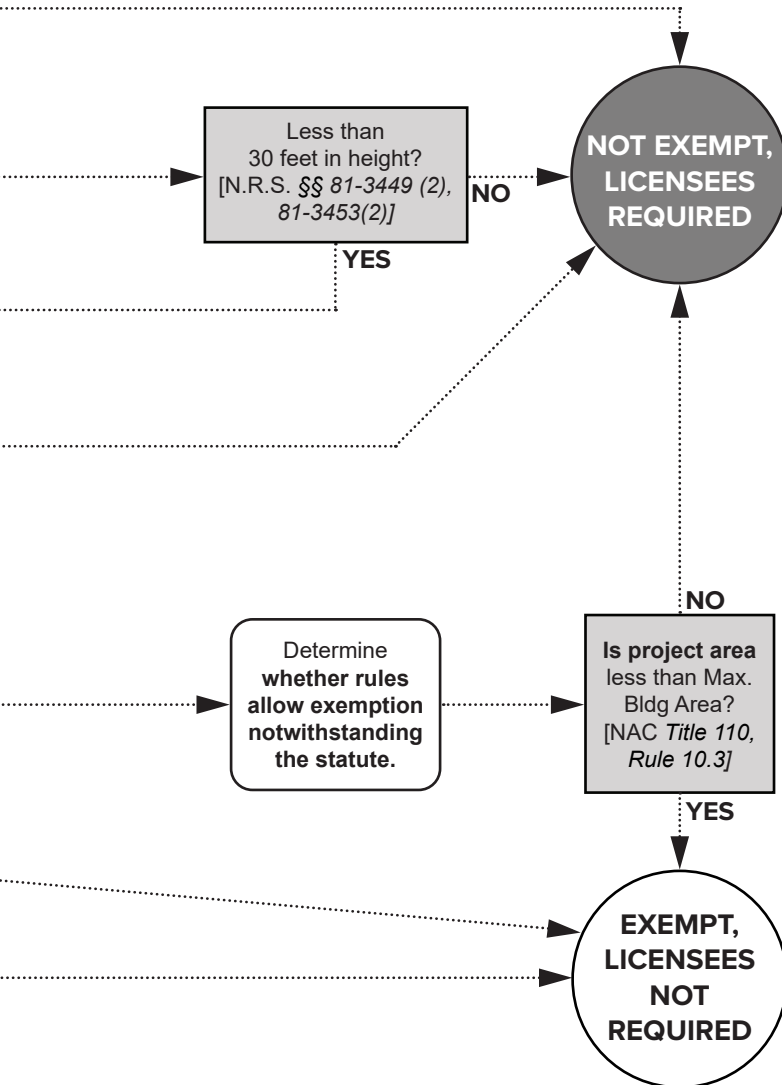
Less than 30 feet in height? [N.R.S. §§ 81-3449 (2), 81-3453(2)]

NO

YES

NOT EXEMPT, LICENSEES REQUIRED

NO

Determine whether rules allow exemption notwithstanding the statute.

Is project area less than Max. Bldg Area? [NAC Title 110, Rule 10.3]

YES

EXEMPT, LICENSEES NOT REQUIRED